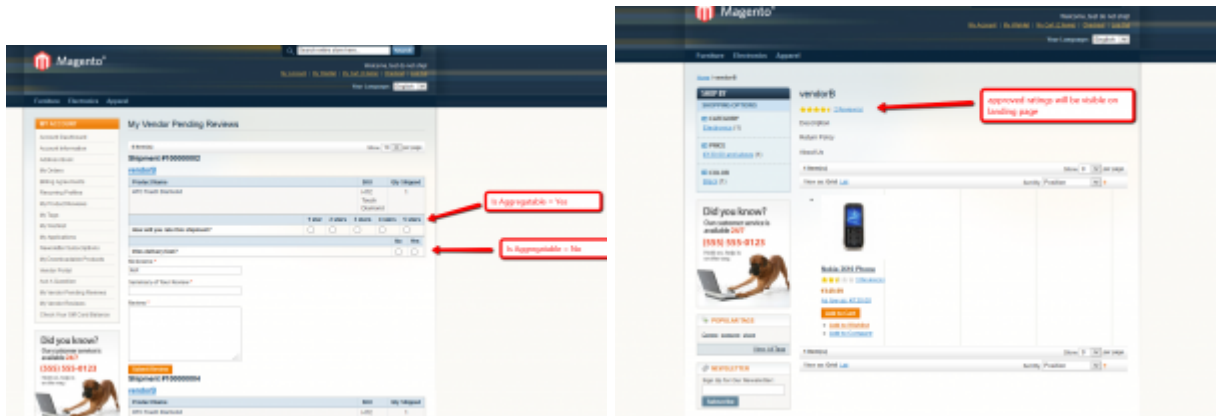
Magento®

Furniture Electronics Apparel

MY ACCOUNT

My Vendor Pending Reviews

Shipment #100000002

vendorB

Is Aggregatable = Yes

Is Aggregatable = No

Did you know?

Our customer service is available 24/7

(555) 555-0123

Update Review

Shipment #100000004

vendorB

Magento®

Furniture Electronics Apparel

vendorB

approved ratings will be visible on landing page

Description

Return Policy

About Us

Did you know?

Our customer service is available 24/7

(555) 555-0123

Nokia 2610 Phone

Add to Cart

POPULAR TAGS

NEWSLETTER

Subscribe